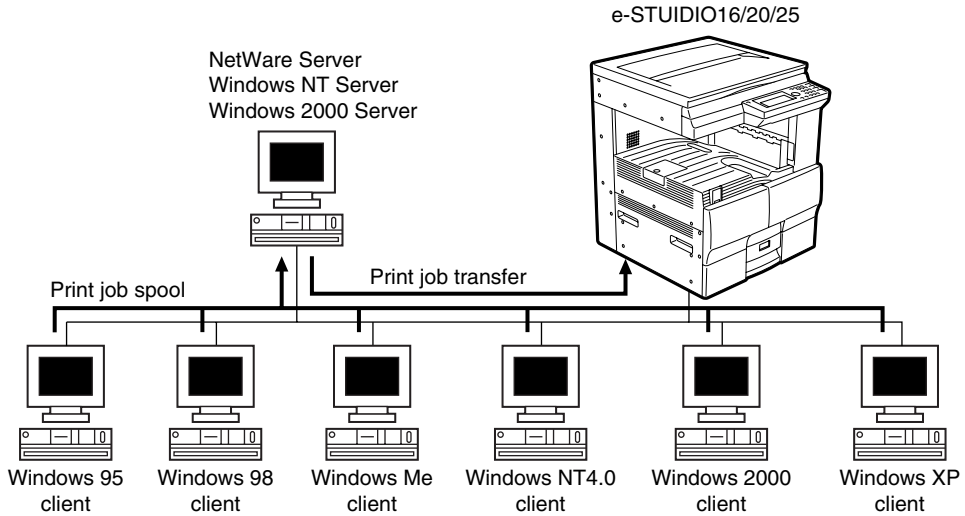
e-STUIDIO16/20/25

NetWare Server
Windows NT Server
Windows 2000 Server

Print job transfer

Print job spool

Windows 95 client

Windows 98 client

Windows Me client

Windows NT4.0 client

Windows 2000 client

Windows XP client